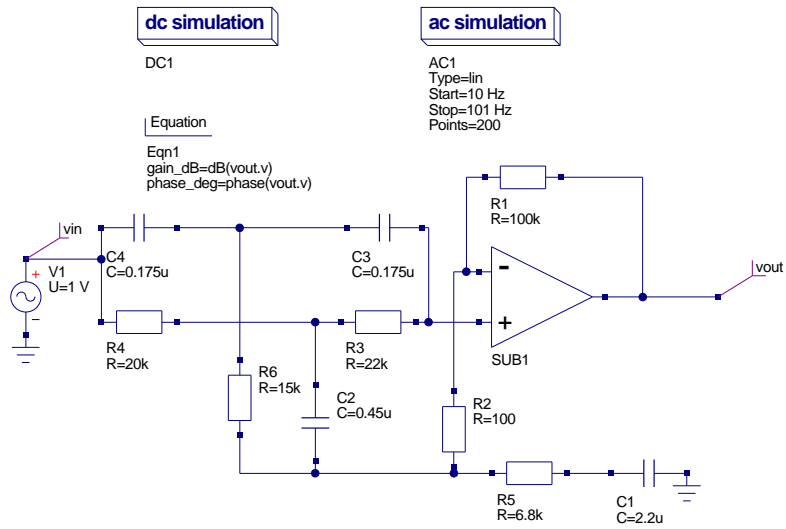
dc simulation

DC1

ac simulation

AC1
Type=lin
Start=10 Hz
Stop=101 Hz
Points=200

Equation

Eqn1
gain_dB=dB(vout.v)
phase_deg=phase(vout.v)

vin

V1
U=1 V

C4
C=0.175u

C3
C=0.175u

R1
R=100k

vout

SUB1

R4
R=20k

R3
R=22k

R6
R=15k

C2
C=0.45u

R2
R=100

R5
R=6.8k

C1
C=2.2u